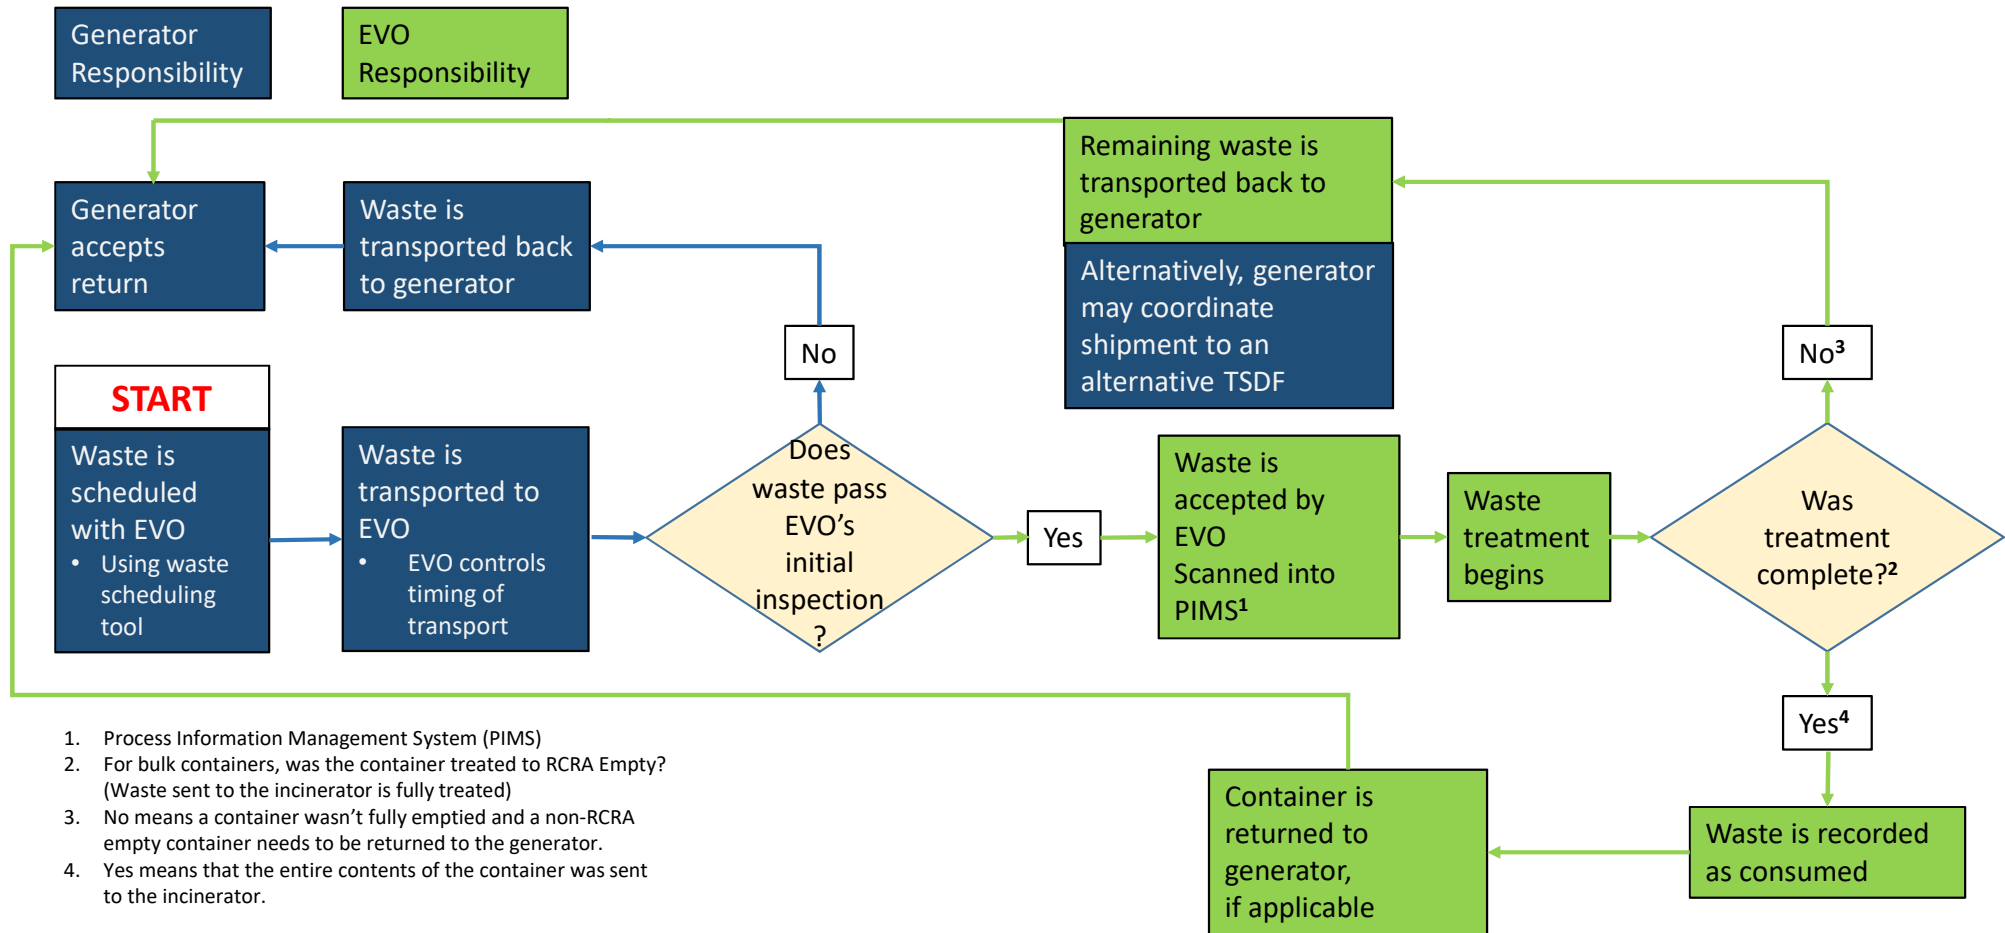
Generator Responsibility

EVO Responsibility

Generator accepts return

Waste is transported back to generator

Remaining waste is transported back to generator

Alternatively, generator may coordinate shipment to an alternative TSDF

No

No³

START

Waste is scheduled with EVO
• Using waste scheduling tool

Waste is transported to EVO
• EVO controls timing of transport

Does waste pass EVO's initial inspection ?

Yes

Waste is accepted by EVO Scanned into PIMS¹

Waste treatment begins

Was treatment complete?²

Yes⁴

Waste is recorded as consumed

Container is returned to generator, if applicable

1. Process Information Management System (PIMS)
2. For bulk containers, was the container treated to RCRA Empty? (Waste sent to the incinerator is fully treated)
3. No means a container wasn't fully emptied and a non-RCRA empty container needs to be returned to the generator.
4. Yes means that the entire contents of the container was sent to the incinerator.